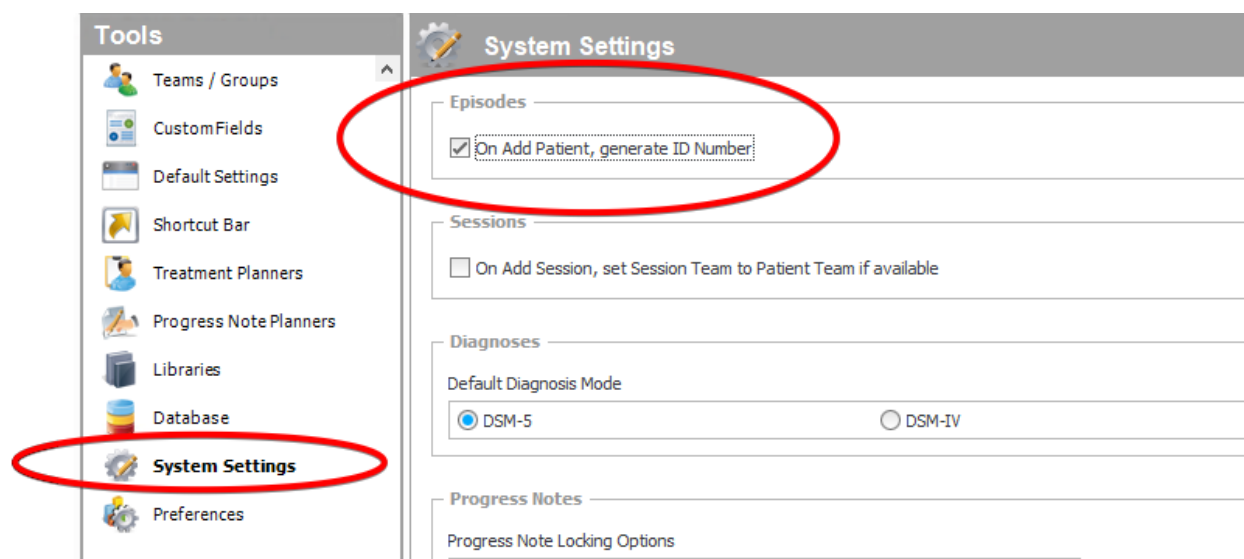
Tools

Teams / Groups

CustomFields

Default Settings

Shortcut Bar

Treatment Planners

Progress Note Planners

Libraries

Database

System Settings

Preferences

System Settings

Episodes

On Add Patient, generate ID Number

Sessions

On Add Session, set Session Team to Patient Team if available

Diagnoses

Default Diagnosis Mode

DSM-5

DSM-IV

Progress Notes

Progress Note Locking Options